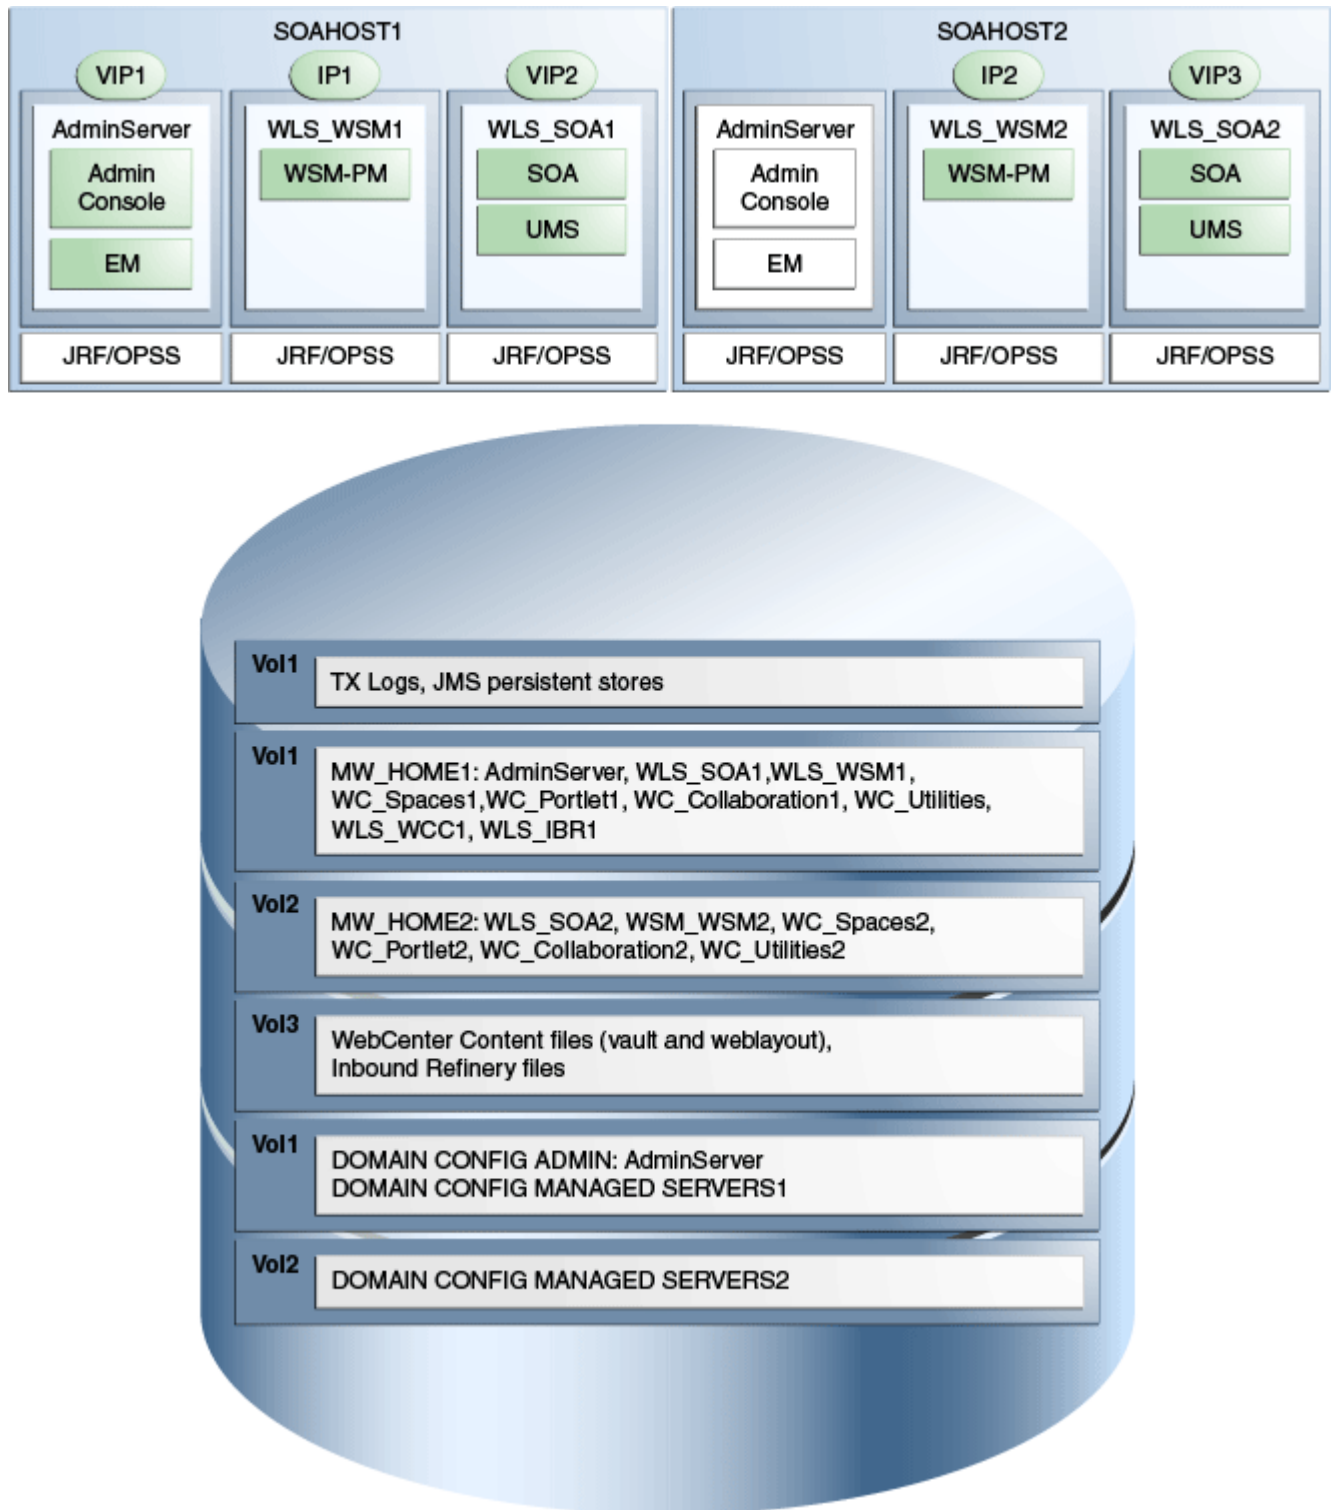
SOAHOST1

VIP1
AdminServer
Admin Console
EM
JRF/OPSS

IP1
WLS_WSM1
WSM-PM
JRF/OPSS

VIP2
WLS_SOA1
SOA
UMS
JRF/OPSS

SOAHOST2

AdminServer
Admin Console
EM
JRF/OPSS

IP2
WLS_WSM2
WSM-PM
JRF/OPSS

VIP3
WLS_SOA2
SOA
UMS
JRF/OPSS

Vol1
TX Logs, JMS persistent stores

Vol1
MW_HOME1: AdminServer, WLS_SOA1,WLS_WSM1, WC_Spaces1,WC_Portlet1, WC_Collaboration1, WC_Utilities, WLS_WCC1, WLS_IBR1

Vol2
MW_HOME2: WLS_SOA2, WSM_WSM2, WC_Spaces2, WC_Portlet2, WC_Collaboration2, WC_Utilities2

Vol3
WebCenter Content files (vault and weblayout), Inbound Refinery files

Vol1
DOMAIN CONFIG ADMIN: AdminServer
DOMAIN CONFIG MANAGED SERVERS1

Vol2
DOMAIN CONFIG MANAGED SERVERS2